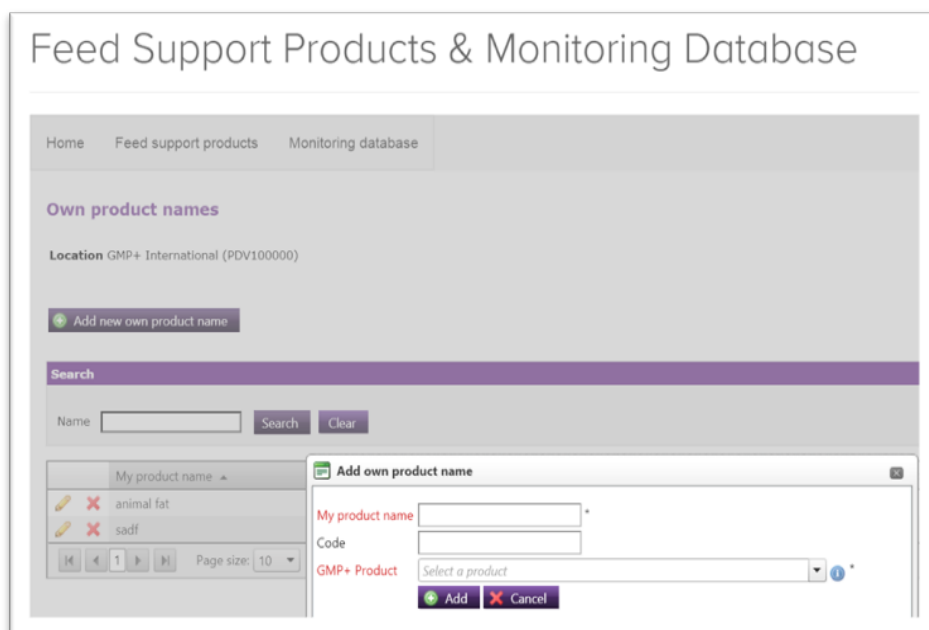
Feed Support Products & Monitoring Database

Home Feed support products Monitoring database

Own product names

Location GMP+ International (PDV100000)

Add new own product name

Search

Name Search Clear

| | My product name ▲ |
|---|---|
| | animal fat |
| | sadf |

1 Page size: 10

Add own product name

My product name *
Code
GMP+ Product Select a product *
Add Cancel